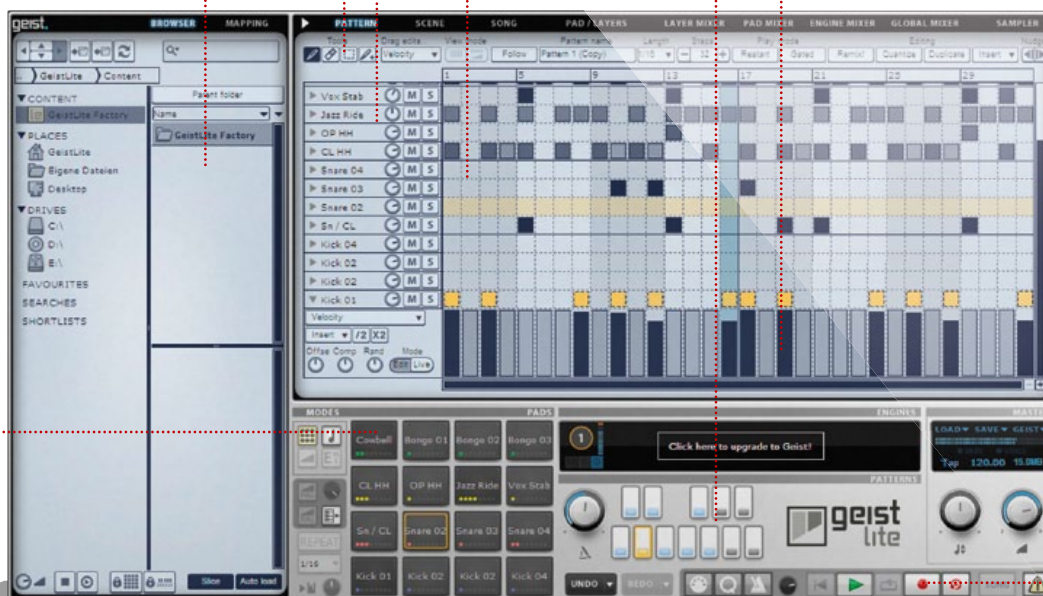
geist. BROWSER MAPPING

PATTERN SCENE SONG PAD / LAYERS LAYER MIXER PAD MIXER ENGINE MIXER GLOBAL MIXER SAMPLER

GeistLite Content

CONTENT
GeistLite Factory
PLACES
GeistLite
Eigene Dateien
Desktop
DRIVES
C:\
D:\
E:\
FAVOURITES
SEARCHES
SHORTLISTS

Parent folder
Name
GeistLite Factory

Slice Auto load

Tools Drag edits View mode Pattern name Length Steps Play mode Editing
Velocity Follow Pattern 1 (Copy) 32 Restart Gated Remix! Quantize Duplicate Insert

1 5 9 13 17 21 25 29

Vox Stab M S
Jazz Ride M S
OP HH M S
CL HH M S
Snare 04 M S
Snare 03 M S
Snare 02 M S
Sn / CL M S
Kick 04 M S
Kick 02 M S
Kick 02 M S
Kick 01 M S

Velocity
Insert /2 X2
Offse Comp Rand Mode
Edit Live

MODES PADS ENGINES MASTER
Cowbell Bongo 01 Bongo 02 Bongo 03
CL HH OP HH Jazz Ride Vox Stab
Sn / CL Snare 02 Snare 03 Snare 04
Kick 01 Kick 02 Kick 02 Kick 04
REPEAT
1/16

1
Click here to upgrade to Geist!

LOAD SAVE GEIST
Tap 120.00 15.000

PATTERNS
geist lite

UNDO REDO